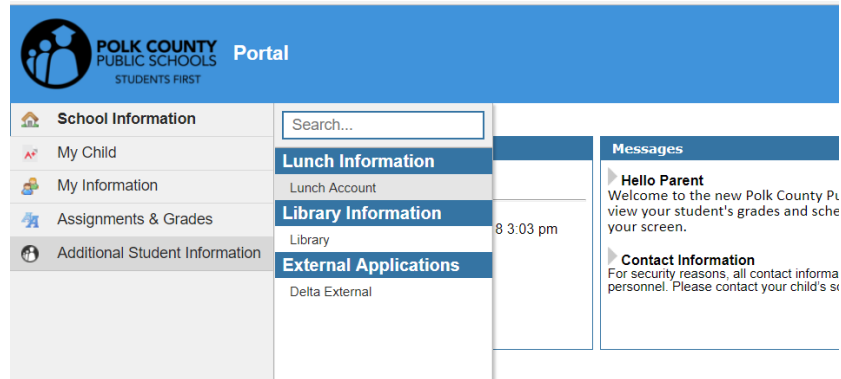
POLK COUNTY PUBLIC SCHOOLS STUDENTS FIRST

Portal

School Information
My Child
My Information
Assignments & Grades
Additional Student Information

Search...

Lunch Information
Lunch Account
Library Information
Library
External Applications
Delta External

8 3:03 pm

Messages

Hello Parent
Welcome to the new Polk County Pu
view your student's grades and sche
your screen.

Contact Information
For security reasons, all contact informa
personnel. Please contact your child's sc